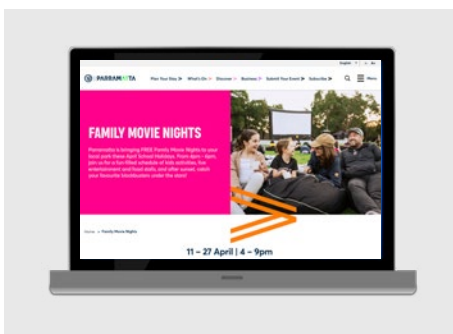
PARRAMATTA

Plan Your Stay What's On Discover Business Submit Your Event Subscribe Menu

FAMILY MOVIE NIGHTS

Parramatta is bringing FREE Family Movie Nights to your local park these April School Holidays. From 4pm – 9pm, join us for a fun-filled schedule of kids activities, live entertainment and food stalls, and after sunset, catch your favourite blockbusters under the stars!

Home > Family Movie Nights

11 – 27 April | 4 – 9pm